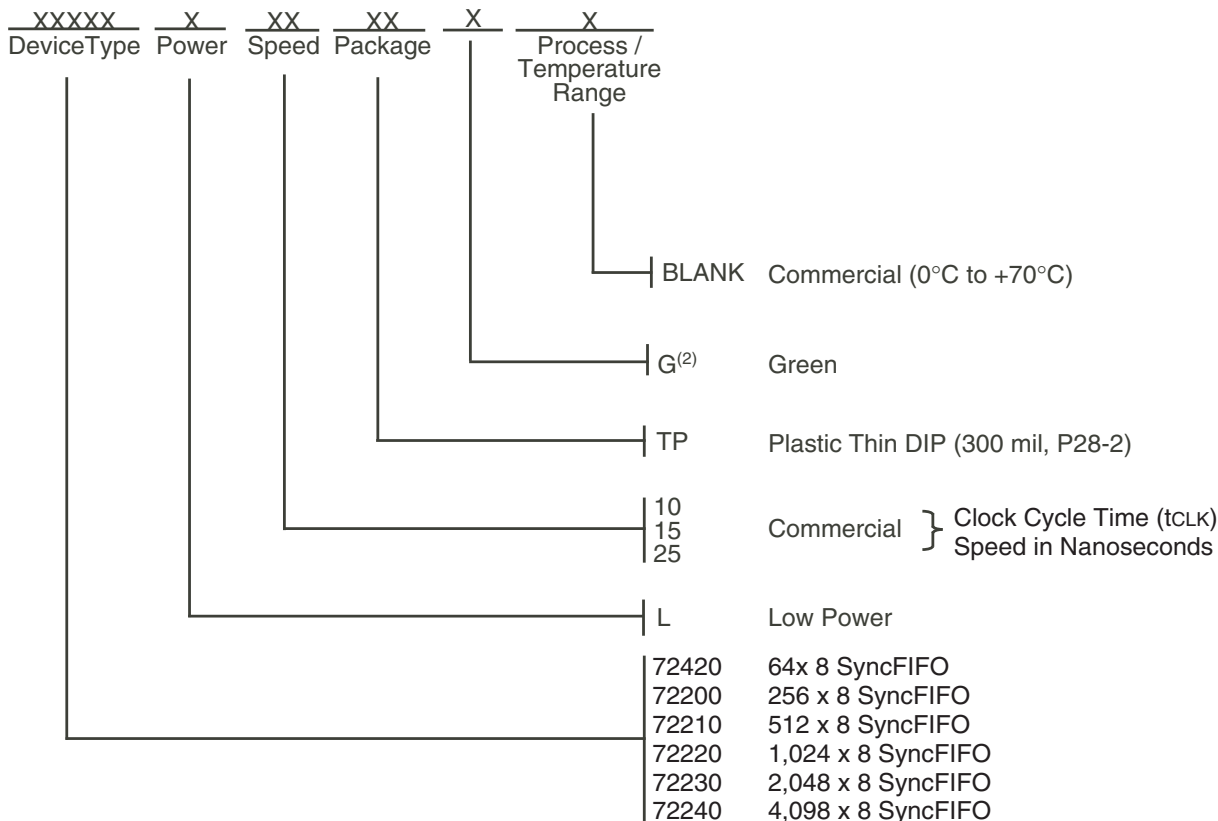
XXXXX DeviceType X Power XX Speed XX Package X X Process / Temperature Range

BLANK Commercial (0°C to +70°C)

G$^{(2)}$ Green

TP Plastic Thin DIP (300 mil, P28-2)

10
15
25
Commercial } Clock Cycle Time (tCLK) Speed in Nanoseconds

L Low Power

72420 64x 8 SyncFIFO
72200 256 x 8 SyncFIFO
72210 512 x 8 SyncFIFO
72220 1,024 x 8 SyncFIFO
72230 2,048 x 8 SyncFIFO
72240 4,098 x 8 SyncFIFO